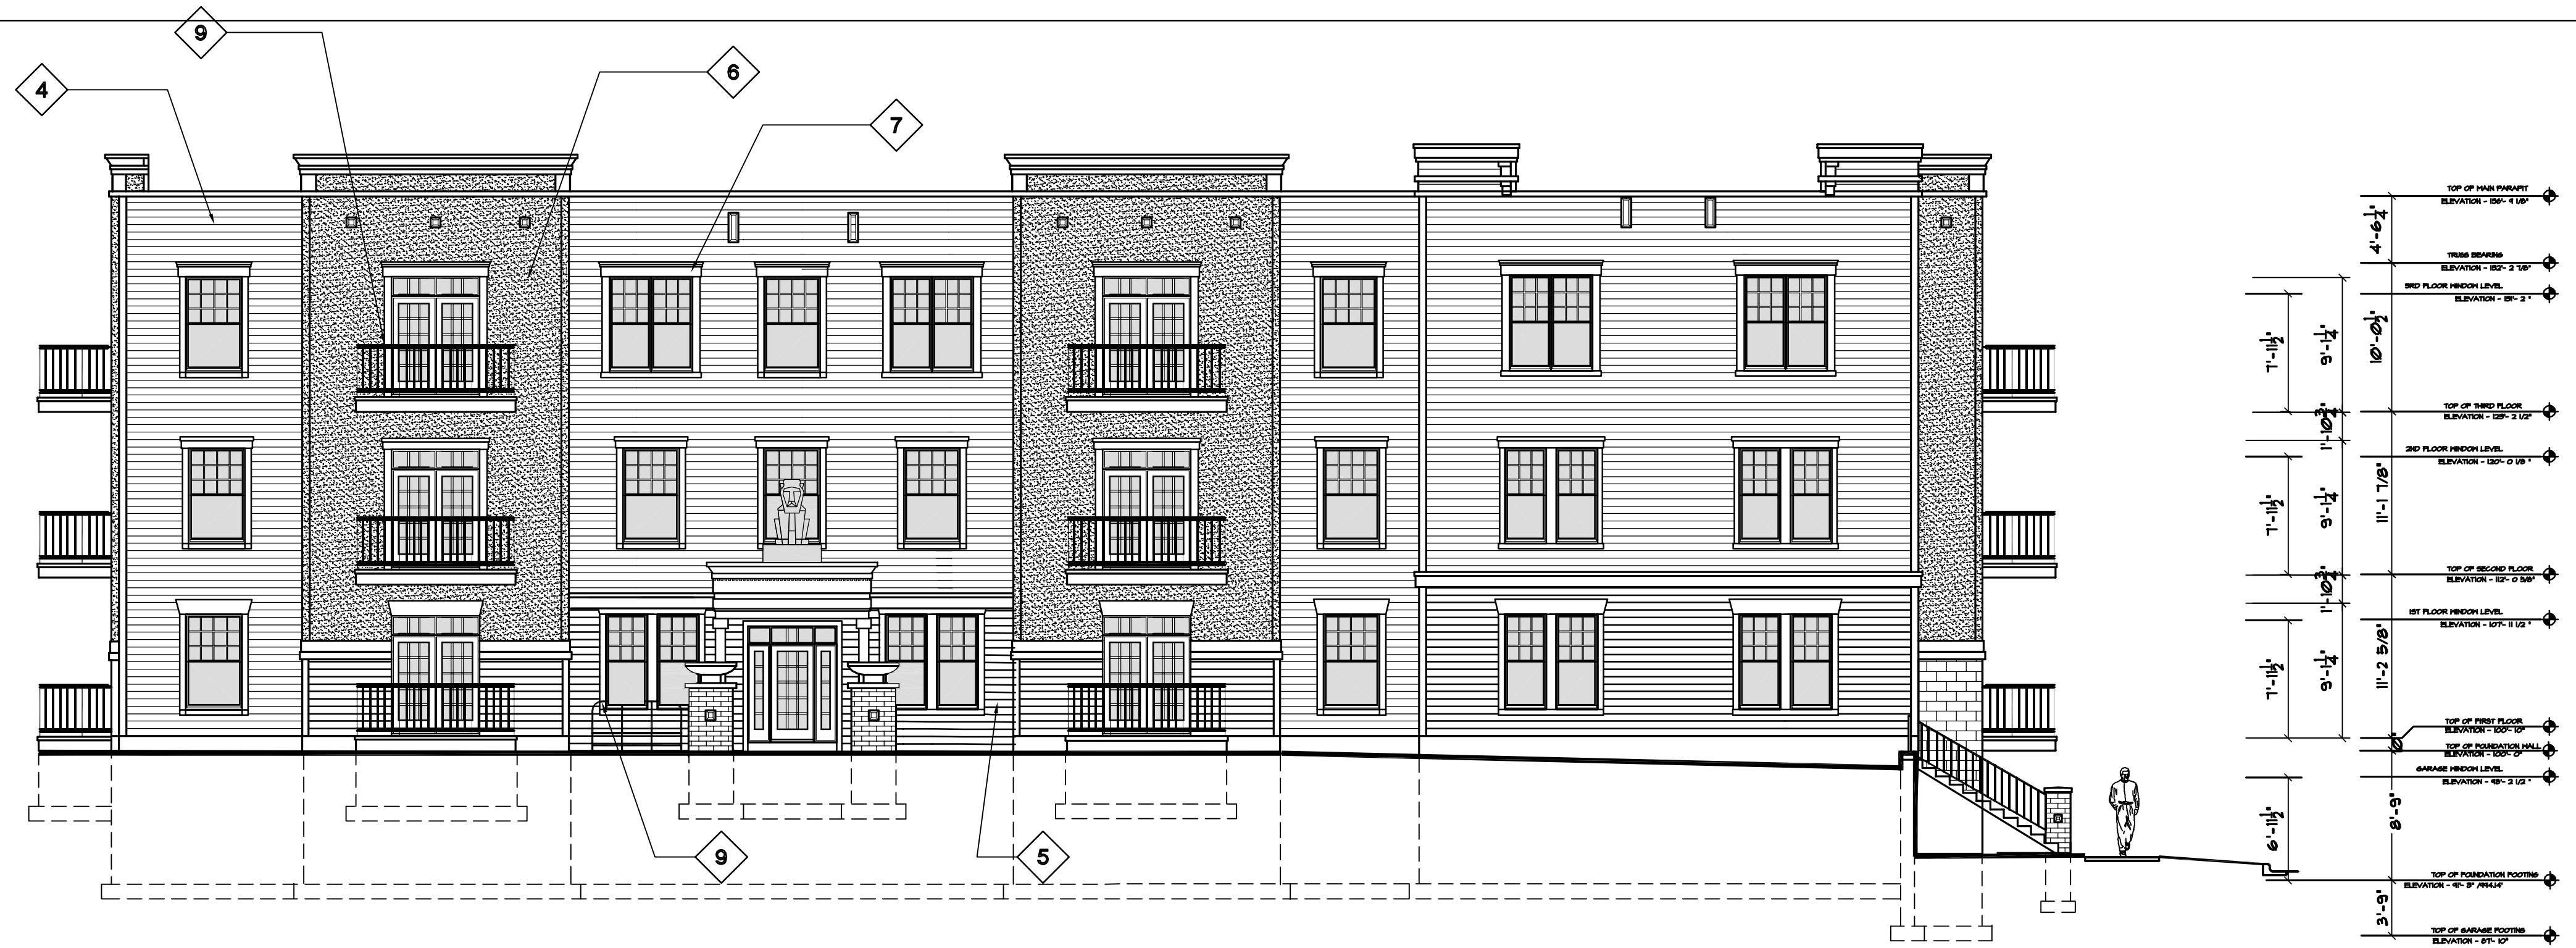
9
4
6
7
9
5

TOP OF MAIN PARAPET
ELEVATION - 136'- 9 1/8"
TRUSS BEARING
ELEVATION - 132'- 2 7/8"
3RD FLOOR WINDOW LEVEL
ELEVATION - 131'- 2"
TOP OF THIRD FLOOR
ELEVATION - 123'- 2 1/2"
2ND FLOOR WINDOW LEVEL
ELEVATION - 120'- 0 1/8"
TOP OF SECOND FLOOR
ELEVATION - 112'- 0 5/8"
1ST FLOOR WINDOW LEVEL
ELEVATION - 107'- 11 1/2"
TOP OF FIRST FLOOR
ELEVATION - 100'- 10"
TOP OF FOUNDATION WALL
ELEVATION - 100'- 0"
GARAGE WINDOW LEVEL
ELEVATION - 98'- 2 1/2"
TOP OF FOUNDATION FOOTING
ELEVATION - 91'- 3" AMASL
TOP OF GARAGE FOOTING
ELEVATION - 87'- 10"

$4'-6\frac{1}{4}"$
$10'-0\frac{1}{2}"$
$7'-11\frac{1}{2}"$
$9'-1\frac{1}{4}"$
$1'-10\frac{3}{4}"$
$11'-1\ 7/8"$
$7'-11\frac{1}{2}"$
$9'-1\frac{1}{4}"$
$1'-10\frac{3}{4}"$
$11'-2\ 5/8"$
$7'-11\frac{1}{2}"$
$9'-1\frac{1}{4}"$
$6'-11\frac{1}{2}"$
$8'-9"$
$3'-9"$